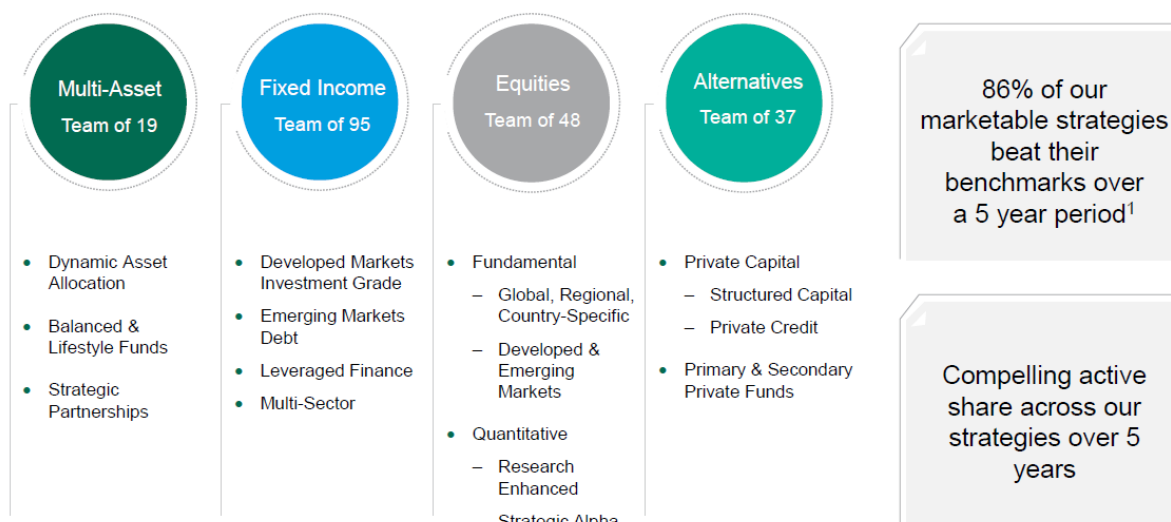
Multi-Asset
Team of 19

Fixed Income
Team of 95

Equities
Team of 48

Alternatives
Team of 37

86% of our marketable strategies beat their benchmarks over a 5 year period$^1$

- Dynamic Asset Allocation
- Balanced & Lifestyle Funds
- Strategic Partnerships

- Developed Markets Investment Grade
- Emerging Markets Debt
- Leveraged Finance
- Multi-Sector

- Fundamental
  – Global, Regional, Country-Specific
  – Developed & Emerging Markets
- Quantitative
  – Research Enhanced
  – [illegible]

- Private Capital
  – Structured Capital
  – Private Credit
- Primary & Secondary Private Funds

Compelling active share across our strategies over 5 years